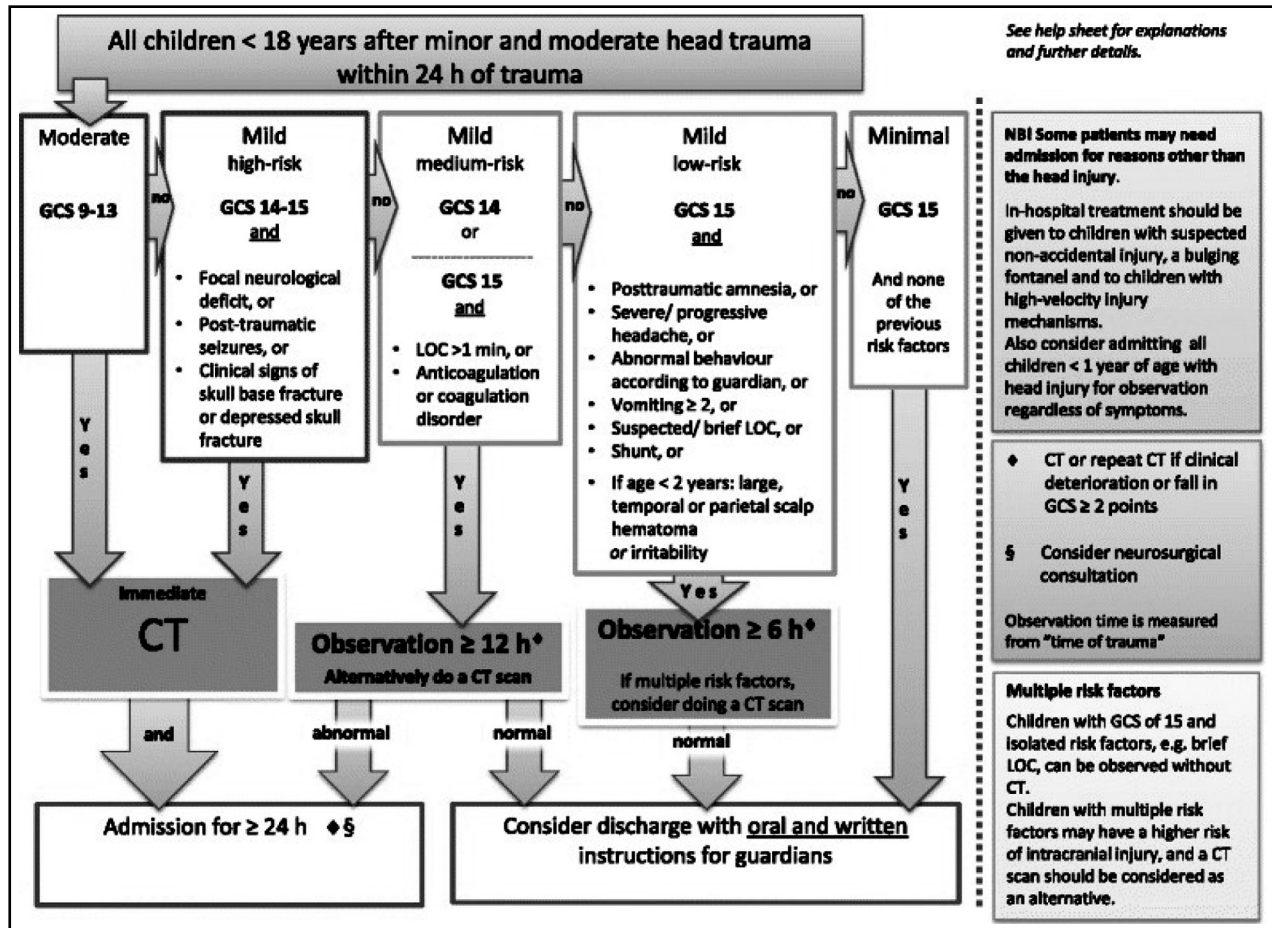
All children < 18 years after minor and moderate head trauma within 24 h of trauma

See help sheet for explanations and further details.

Moderate

GCS 9-13

no

Mild
high-risk

GCS 14-15
and

• Focal neurological deficit, or
• Post-traumatic seizures, or
• Clinical signs of skull base fracture or depressed skull fracture

no

Mild
medium-risk

GCS 14
or

GCS 15
and

• LOC >1 min, or
• Anticoagulation or coagulation disorder

no

Mild
low-risk

GCS 15
and

• Posttraumatic amnesia, or
• Severe/ progressive headache, or
• Abnormal behaviour according to guardian, or
• Vomiting ≥ 2, or
• Suspected/ brief LOC, or
• Shunt, or
• If age < 2 years: large, temporal or parietal scalp hematoma *or* irritability

no

Minimal

GCS 15

And none of the previous risk factors

NB! Some patients may need admission for reasons other than the head injury.

In-hospital treatment should be given to children with suspected non-accidental injury, a bulging fontanel and to children with high-velocity injury mechanisms.
Also consider admitting all children < 1 year of age with head injury for observation regardless of symptoms.

Yes

Yes

Yes

Yes

Yes

Immediate
CT

Observation ≥ 12 h♦
Alternatively do a CT scan

Observation ≥ 6 h♦
If multiple risk factors, consider doing a CT scan

♦ CT or repeat CT if clinical deterioration or fall in GCS ≥ 2 points

§ Consider neurosurgical consultation

Observation time is measured from "time of trauma"

and

abnormal

normal

normal

Admission for ≥ 24 h ♦§

Consider discharge with oral and written instructions for guardians

Multiple risk factors
Children with GCS of 15 and isolated risk factors, e.g. brief LOC, can be observed without CT.
Children with multiple risk factors may have a higher risk of intracranial injury, and a CT scan should be considered as an alternative.